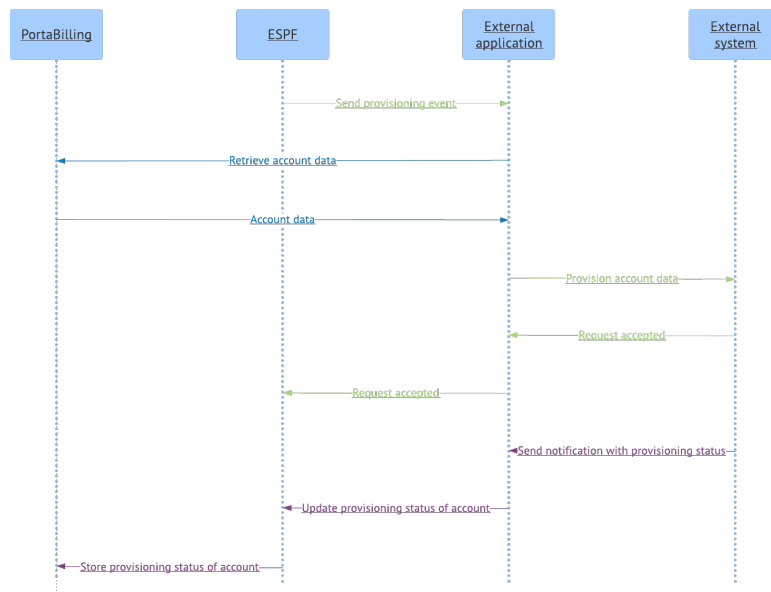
PortaBilling

ESPF

External application

External system

Send provisioning event

Retrieve account data

Account data

Provision account data

Request accepted

Request accepted

Send notification with provisioning status

Update provisioning status of account

Store provisioning status of account